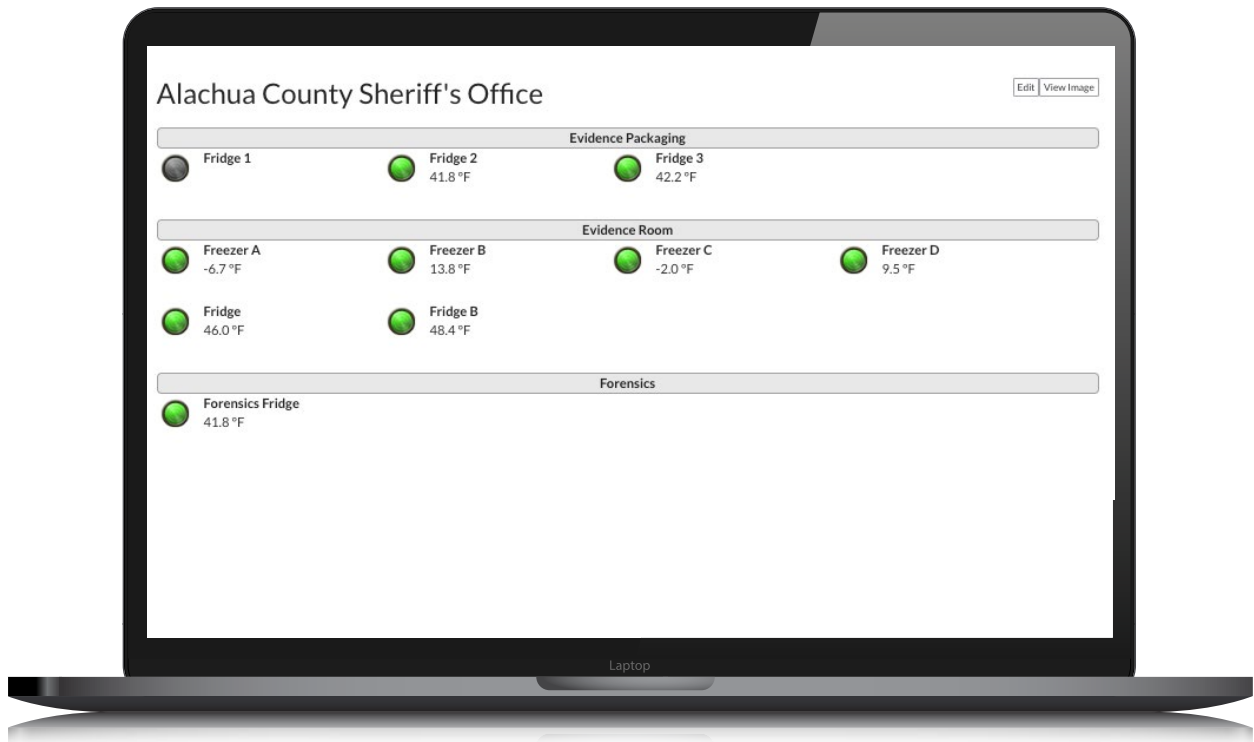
Alachua County Sheriff's Office

Edit View Image

Evidence Packaging

Fridge 1

Fridge 2
41.8 °F

Fridge 3
42.2 °F

Evidence Room

Freezer A
-6.7 °F

Freezer B
13.8 °F

Freezer C
-2.0 °F

Freezer D
9.5 °F

Fridge
46.0 °F

Fridge B
48.4 °F

Forensics

Forensics Fridge
41.8 °F

Laptop